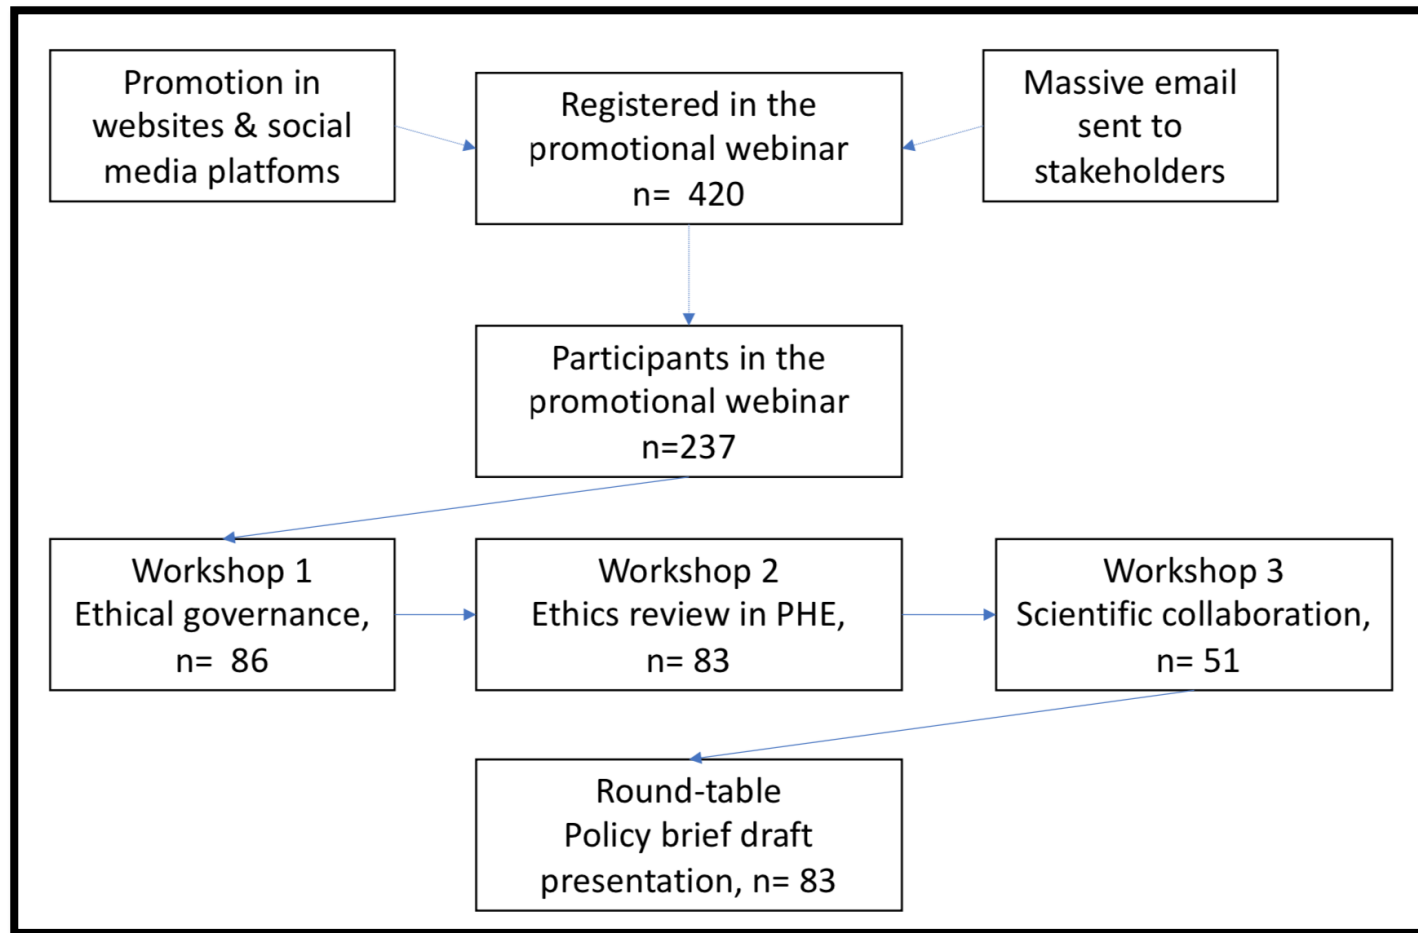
Promotion in websites & social media platfoms

Registered in the promotional webinar n= 420

Massive email sent to stakeholders

Participants in the promotional webinar n=237

Workshop 1 Ethical governance, n= 86

Workshop 2 Ethics review in PHE, n= 83

Workshop 3 Scientific collaboration, n= 51

Round-table Policy brief draft presentation, n= 83